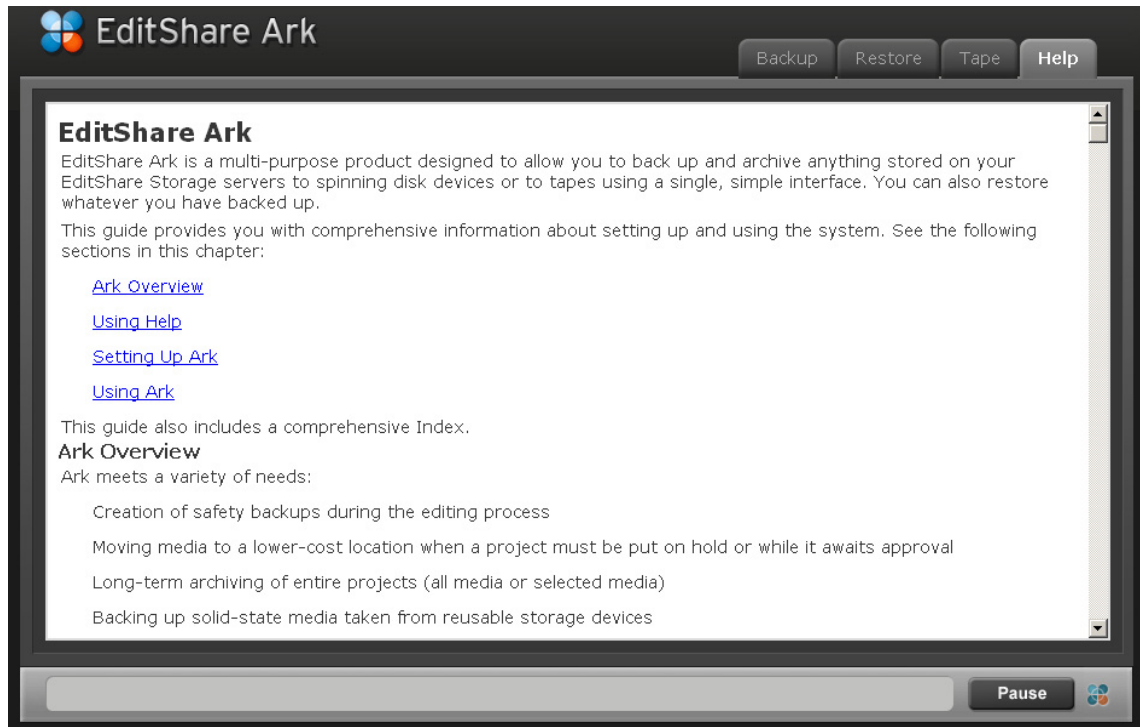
EditShare Ark

Backup Restore Tape Help

EditShare Ark

EditShare Ark is a multi-purpose product designed to allow you to back up and archive anything stored on your EditShare Storage servers to spinning disk devices or to tapes using a single, simple interface. You can also restore whatever you have backed up.

This guide provides you with comprehensive information about setting up and using the system. See the following sections in this chapter:

Ark Overview

Using Help

Setting Up Ark

Using Ark

This guide also includes a comprehensive Index.

Ark Overview

Ark meets a variety of needs:

Creation of safety backups during the editing process

Moving media to a lower-cost location when a project must be put on hold or while it awaits approval

Long-term archiving of entire projects (all media or selected media)

Backing up solid-state media taken from reusable storage devices

Pause